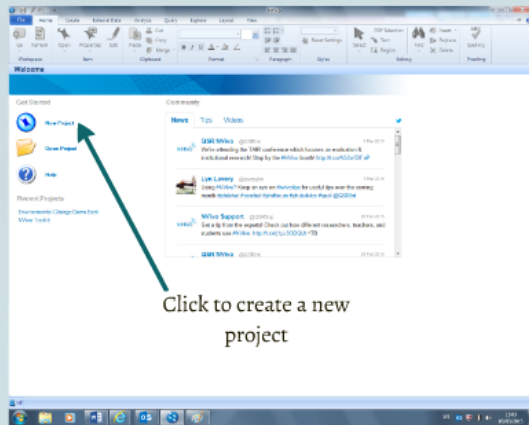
File Home Create External Data Analyze Query Explore Layout View

Workspace Item Clipboard Format Paragraph Styles Editing Proofing

Welcome

Get Started

New Project

Open Project

Help

Recent Projects

Environmental Change Down East

NVivo Toolkit

Community

News Tips Videos

QSR NVivo

Lyn Lavery

NVivo Support

QSR NVivo

Click to create a new project